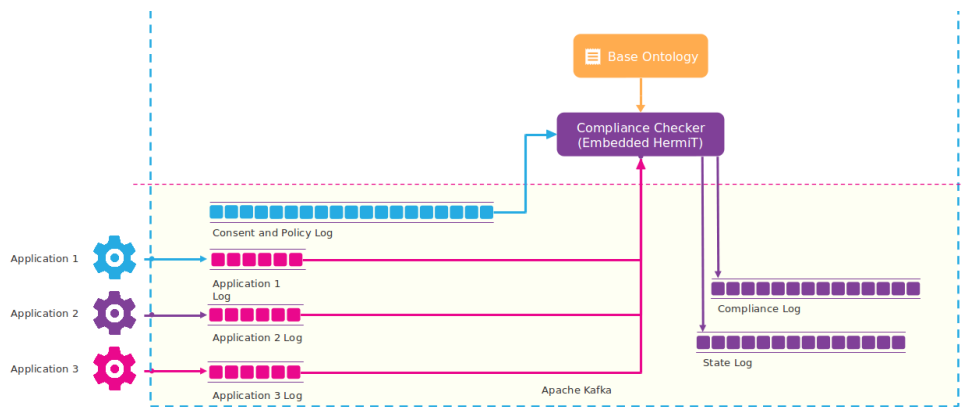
Base Ontology

Compliance Checker
(Embedded HermiT)

Consent and Policy Log

Application 1

Application 1 Log

Application 2

Application 2 Log

Application 3

Application 3 Log

Compliance Log

State Log

Apache Kafka